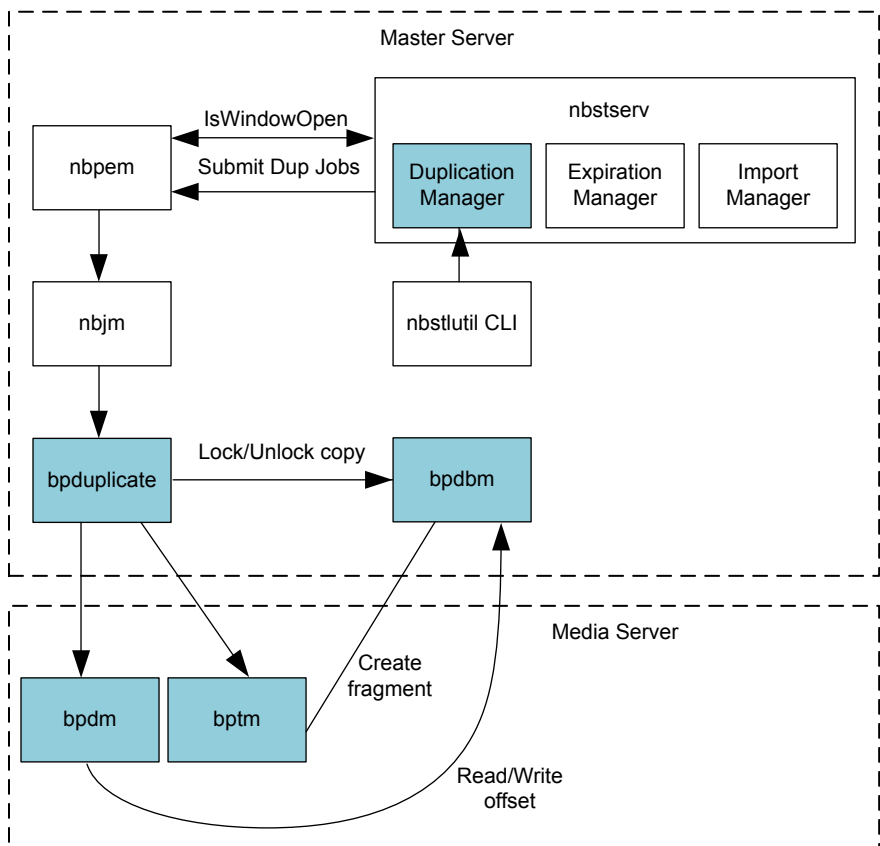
Master Server

nbstserv

IsWindowOpen

nbpem

Submit Dup Jobs

Duplication Manager

Expiration Manager

Import Manager

nbjm

nbstlutil CLI

Lock/Unlock copy

bpduplicate

bpdbm

Media Server

Create fragment

bpdm

bptm

Read/Write offset